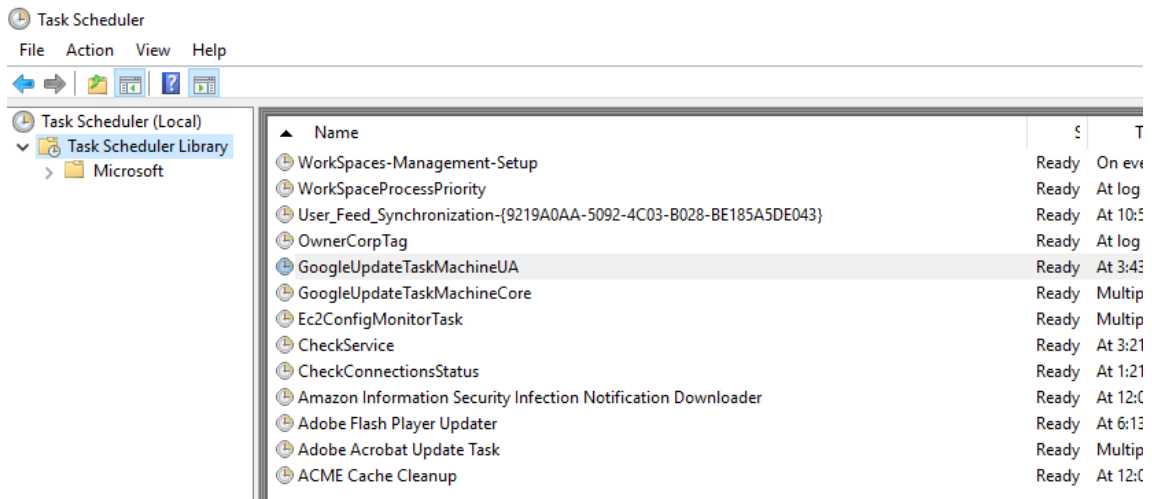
Task Scheduler

File Action View Help

Task Scheduler (Local)
Task Scheduler Library
Microsoft

| Name | S | T |
|---|---|---|
| WorkSpaces-Management-Setup | Ready | On eve |
| WorkSpaceProcessPriority | Ready | At log |
| User_Feed_Synchronization-{9219A0AA-5092-4C03-B028-BE185A5DE043} | Ready | At 10:5 |
| OwnerCorpTag | Ready | At log |
| GoogleUpdateTaskMachineUA | Ready | At 3:43 |
| GoogleUpdateTaskMachineCore | Ready | Multip |
| Ec2ConfigMonitorTask | Ready | Multip |
| CheckService | Ready | At 3:21 |
| CheckConnectionsStatus | Ready | At 1:21 |
| Amazon Information Security Infection Notification Downloader | Ready | At 12:0 |
| Adobe Flash Player Updater | Ready | At 6:13 |
| Adobe Acrobat Update Task | Ready | Multip |
| ACME Cache Cleanup | Ready | At 12:0 |